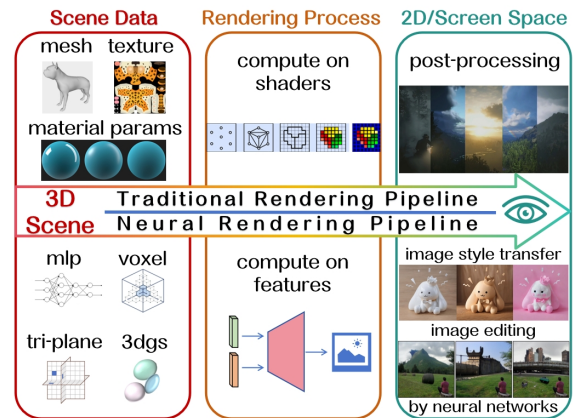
Scene Data

mesh texture

material params

3D Scene

mlp voxel

tri-plane 3dgs

Rendering Process

compute on shaders

compute on features

2D/Screen Space

post-processing

image style transfer

image editing

by neural networks

Traditional Rendering Pipeline

Neural Rendering Pipeline